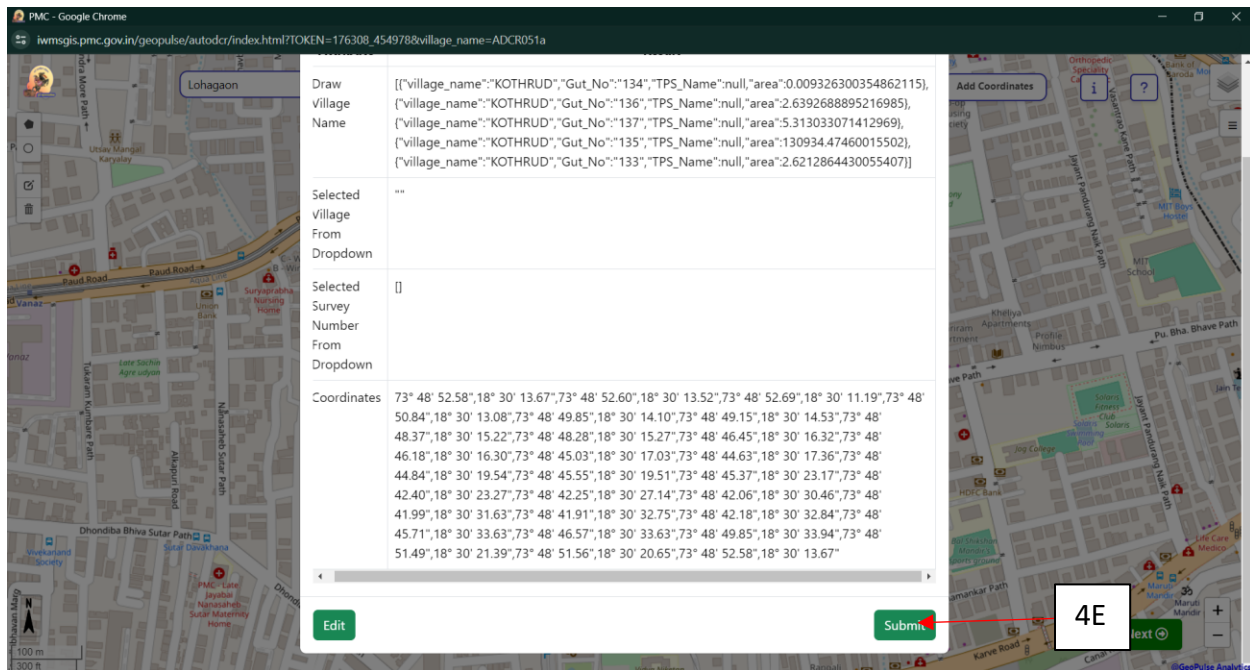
PMC - Google Chrome

iwmsgis.pmc.gov.in/geopulse/autodcr/index.html?TOKEN=176308_454978&village_name=ADCR051a

Lohagaon

Add Coordinates

| | |
|---|---|
| Draw Village Name | [{"village_name":"KOTHRUD","Gut_No":"134","TPS_Name":null,"area":0.009326300354862115},{"village_name":"KOTHRUD","Gut_No":"136","TPS_Name":null,"area":2.6392688895216985},{"village_name":"KOTHRUD","Gut_No":"137","TPS_Name":null,"area":5.313033071412969},{"village_name":"KOTHRUD","Gut_No":"135","TPS_Name":null,"area":130934.47460015502},{"village_name":"KOTHRUD","Gut_No":"133","TPS_Name":null,"area":2.6212864430055407}] |
| Selected Village From Dropdown | "" |
| Selected Survey Number From Dropdown | [] |
| Coordinates | 73° 48' 52.58",18° 30' 13.67",73° 48' 52.60",18° 30' 13.52",73° 48' 52.69",18° 30' 11.19",73° 48' 50.84",18° 30' 13.08",73° 48' 49.85",18° 30' 14.10",73° 48' 49.15",18° 30' 14.53",73° 48' 48.37",18° 30' 15.22",73° 48' 48.28",18° 30' 15.27",73° 48' 46.45",18° 30' 16.32",73° 48' 46.18",18° 30' 16.30",73° 48' 45.03",18° 30' 17.03",73° 48' 44.63",18° 30' 17.36",73° 48' 44.84",18° 30' 19.54",73° 48' 45.55",18° 30' 19.51",73° 48' 45.37",18° 30' 23.17",73° 48' 42.40",18° 30' 23.27",73° 48' 42.25",18° 30' 27.14",73° 48' 42.06",18° 30' 30.46",73° 48' 41.99",18° 30' 31.63",73° 48' 41.91",18° 30' 32.75",73° 48' 42.18",18° 30' 32.84",73° 48' 45.71",18° 30' 33.63",73° 48' 46.57",18° 30' 33.63",73° 48' 49.85",18° 30' 33.94",73° 48' 51.49",18° 30' 21.39",73° 48' 51.56",18° 30' 20.65",73° 48' 52.58",18° 30' 13.67" |

Edit

Submit

4E

Next

100 m
300 ft